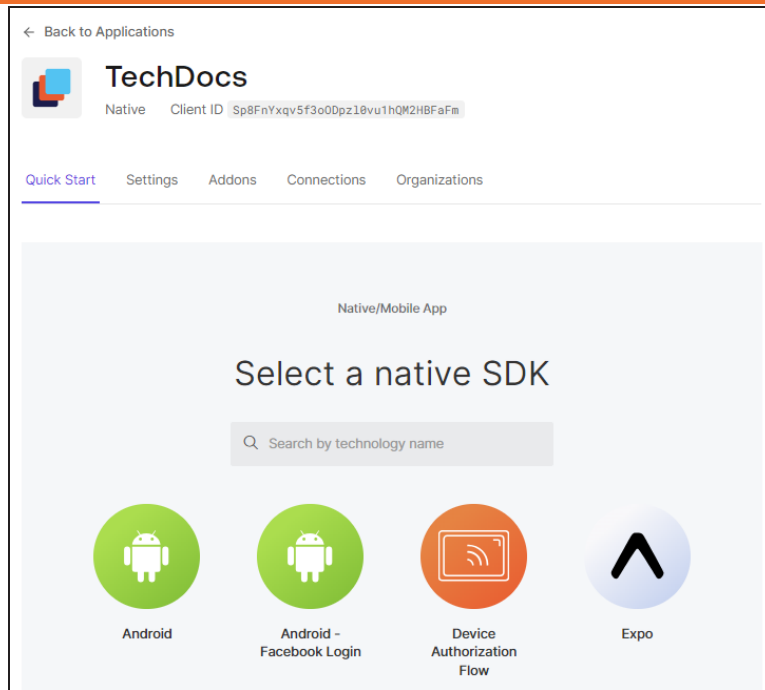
← Back to Applications

TechDocs

Native Client ID Sp8FnYxqv5f3oODpzl0vu1hQM2HBFaFm

Quick Start Settings Addons Connections Organizations

Native/Mobile App

Select a native SDK

Search by technology name

Android

Android - Facebook Login

Device Authorization Flow

Expo